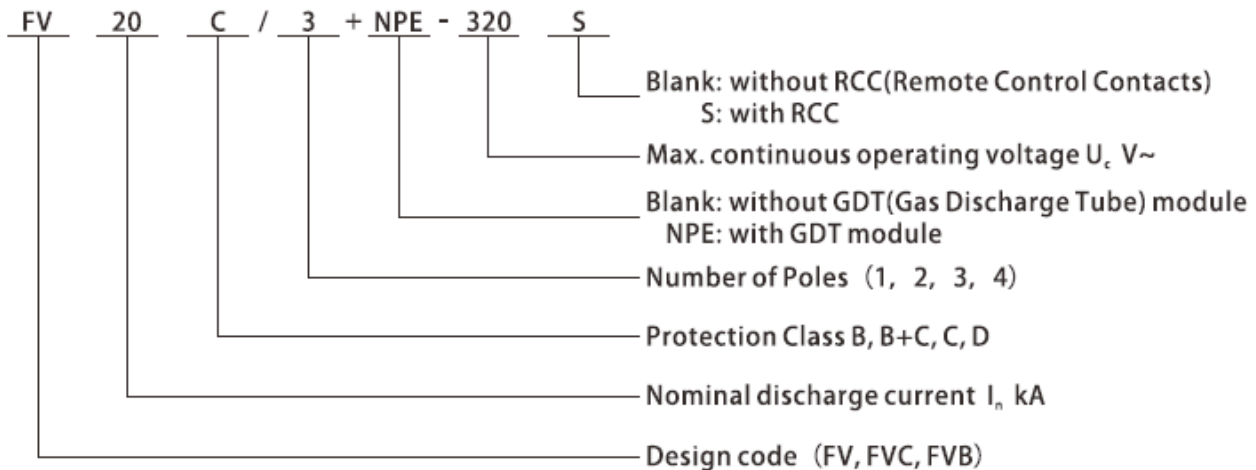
FV 20 C / 3 + NPE - 320 S

Blank: without RCC(Remote Control Contacts)
S: with RCC

Max. continuous operating voltage $U_c$ V~

Blank: without GDT(Gas Discharge Tube) module
NPE: with GDT module

Number of Poles（1, 2, 3, 4）

Protection Class B, B+C, C, D

Nominal discharge current $I_n$ kA

Design code（FV, FVC, FVB）